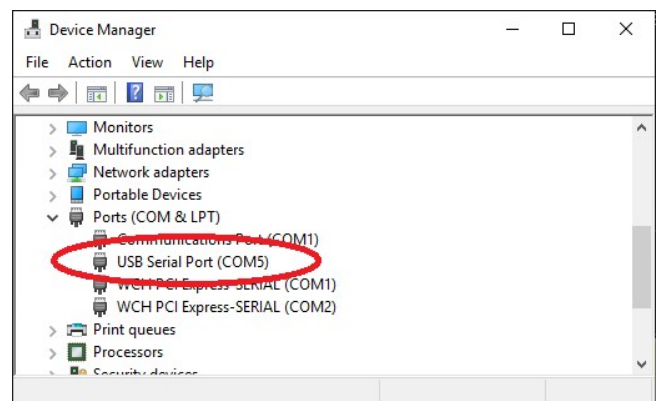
Device Manager

File Action View Help

Monitors
Multifunction adapters
Network adapters
Portable Devices
Ports (COM & LPT)
Communications Port (COM1)
USB Serial Port (COM5)
WCH PCI Express-SERIAL (COM1)
WCH PCI Express-SERIAL (COM2)
Print queues
Processors
Security devices